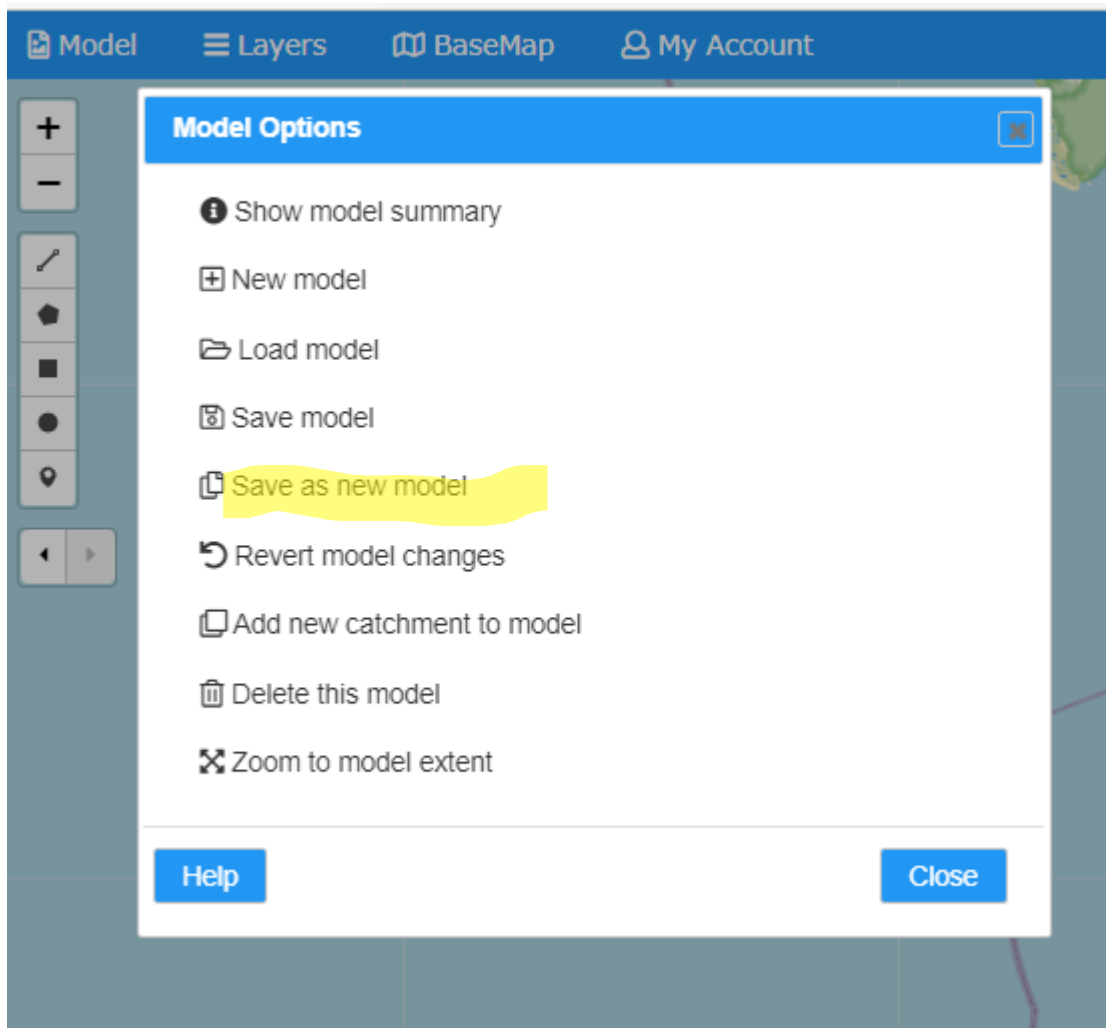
Model Layers BaseMap My Account

+
−

Model Options

Show model summary

New model

Load model

Save model

Save as new model

Revert model changes

Add new catchment to model

Delete this model

Zoom to model extent

Help

Close